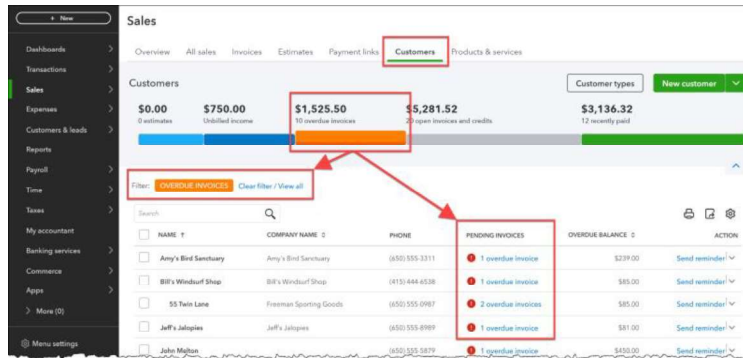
+ New

Dashboards
Transactions
Sales
Expenses
Customers & leads
Reports
Payroll
Time
Taxes
My accountant
Banking services
Commerce
Apps
More (0)
Menu settings

Sales

Overview All sales Invoices Estimates Payment links Customers Products & services

Customers

Customer types New customer

$0.00
0 estimates

$750.00
Unbilled income

$1,525.50
10 overdue invoices

$5,281.52
20 open invoices and credits

$3,136.32
12 recently paid

Filter: OVERDUE INVOICES Clear filter / View all

Search

| NAME ↑ | COMPANY NAME | PHONE | PENDING INVOICES | OVERDUE BALANCE | ACTION |
|---|---|---|---|---|---|
| Amy's Bird Sanctuary | Amy's Bird Sanctuary | (650) 555-3311 | 1 overdue invoice | $239.00 | Send reminder |
| Bill's Windsurf Shop | Bill's Windsurf Shop | (415) 444-6538 | 1 overdue invoice | $85.00 | Send reminder |
| 55 Twin Lane | Freeman Sporting Goods | (650) 555-0987 | 2 overdue invoices | $85.00 | Send reminder |
| Jeff's Jalopies | Jeff's Jalopies | (650) 555-8989 | 1 overdue invoice | $81.00 | Send reminder |
| John Melton | | (650) 555-5879 | 1 overdue invoice | $450.00 | Send reminder |